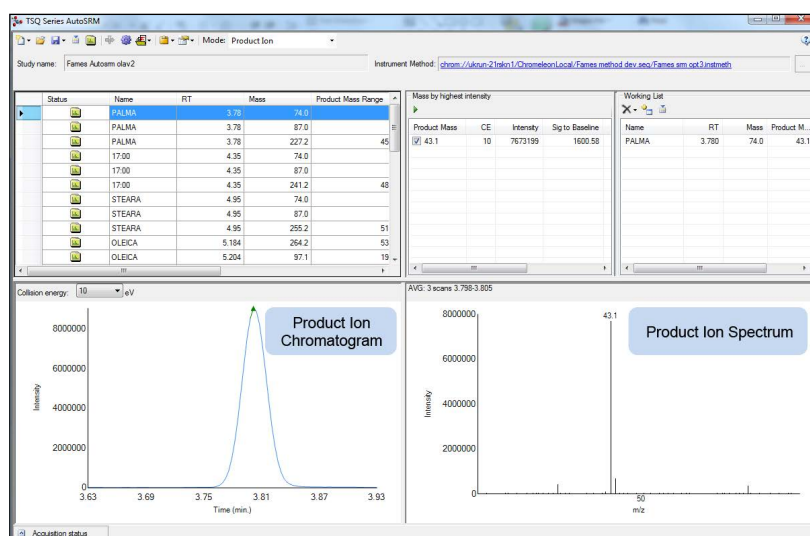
TSQ Series AutoSRM

Mode: Product Ion

Study name: Fames Autosrm olav2

Instrument Method: chrom://ukrun-21nskn1/ChromeleonLocal/Fames method dev seq/Fames srm opt3.instmeth

| Status | Name | RT | Mass | Product Mass Range |
|---|---|---|---|---|
| | PALMA | 3.78 | 74.0 | |
| | PALMA | 3.78 | 87.0 | |
| | PALMA | 3.78 | 227.2 | 45 |
| | 17:00 | 4.35 | 74.0 | |
| | 17:00 | 4.35 | 87.0 | |
| | 17:00 | 4.35 | 241.2 | 48 |
| | STEARA | 4.95 | 74.0 | |
| | STEARA | 4.95 | 87.0 | |
| | STEARA | 4.95 | 255.2 | 51 |
| | OLEICA | 5.184 | 264.2 | 53 |
| | OLEICA | 5.204 | 97.1 | 19 |

Mass by highest intensity

| Product Mass | CE | Intensity | Sig to Baseline |
|---|---|---|---|
| 43.1 | 10 | 7673199 | 1600.58 |

Working List

| Name | RT | Mass | Product M... |
|---|---|---|---|
| PALMA | 3.780 | 74.0 | 43.1 |

Collision energy: 10 eV

Product Ion Chromatogram

8000000
6000000
4000000
2000000
0
Intensity
3.63 3.69 3.75 3.81 3.87 3.93
Time (min.)

AVG: 3 scans 3.798-3.805

Product Ion Spectrum

8000000
6000000
4000000
2000000
0
Intensity
43.1
50
m/z

Acquisition status